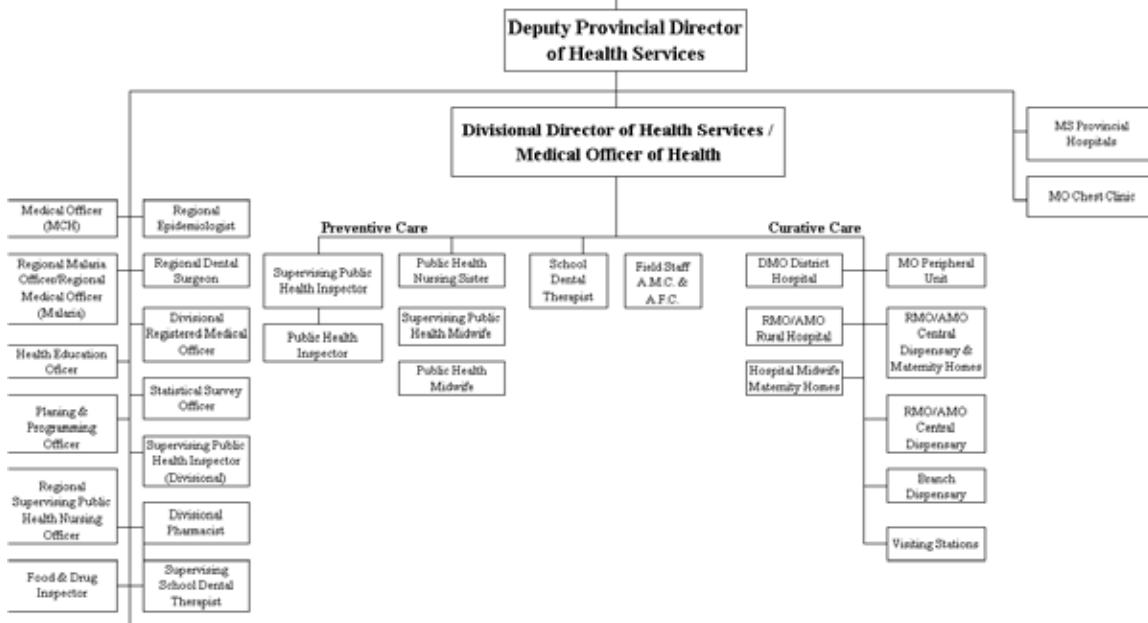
Deputy Provincial Director of Health Services

Divisional Director of Health Services / Medical Officer of Health

MS Provincial Hospitals

MO Chest Clinic

Medical Officer (MCH)

Regional Malaria Officer/Regional Medical Officer (Malaria)

Health Education Officer

Planing & Programming Officer

Regional Supervising Public Health Nursing Officer

Food & Drug Inspector

Regional Epidemiologist

Regional Dental Surgeon

Divisional Registered Medical Officer

Statistical Survey Officer

Supervising Public Health Inspector (Divisional)

Divisional Pharmacist

Supervising School Dental Therapist

Preventive Care

Supervising Public Health Inspector

Public Health Inspector

Public Health Nursing Sister

Supervising Public Health Midwife

Public Health Midwife

School Dental Therapist

Field Staff A.M.C. & A.F.C.

Curative Care

DMO District Hospital

RMO/AMO Rural Hospital

Hospital Midwife Maternity Homes

MO Peripheral Unit

RMO/AMO Central Dispensary & Maternity Homes

RMO/AMO Central Dispensary

Branch Dispensary

Visiting Stations